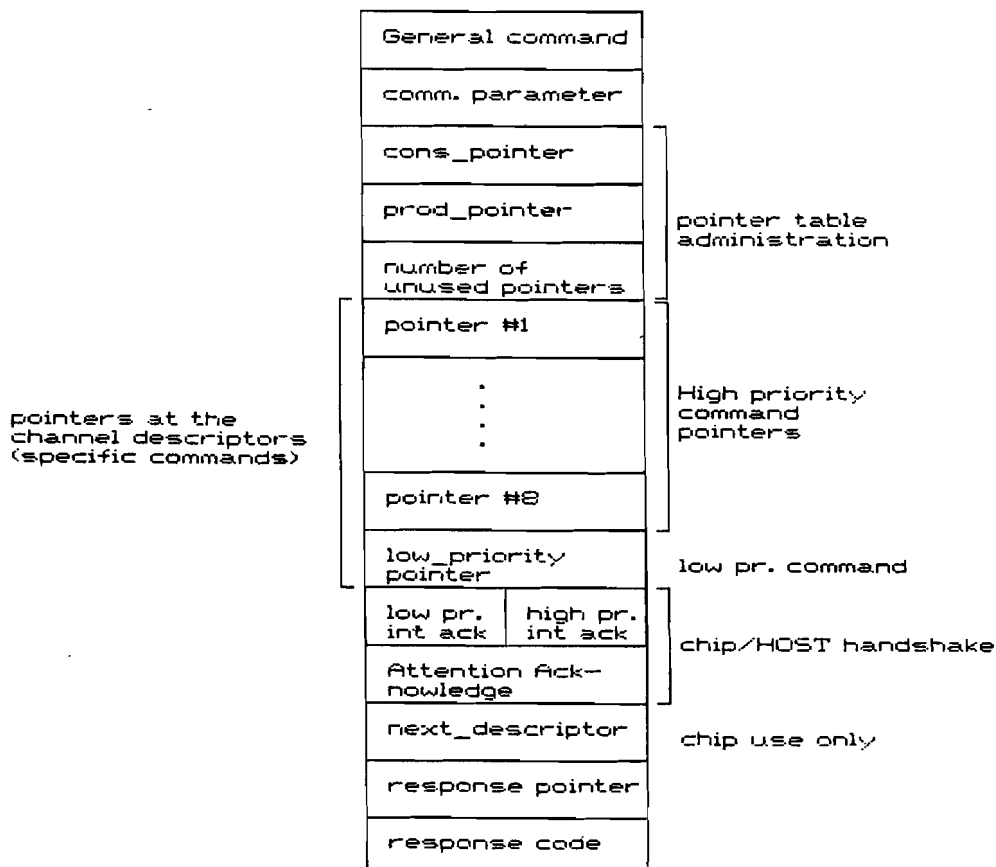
General command

comm. parameter

cons_pointer

prod_pointer

number of unused pointers

pointer table administration

pointer #1

.
.
.
.

pointer #8

High priority command pointers

pointers at the channel descriptors (specific commands)

low_priority pointer

low pr. command

low pr. int ack

high pr. int ack

Attention Acknowledge

chip/HOST handshake

next_descriptor

chip use only

response pointer

response code